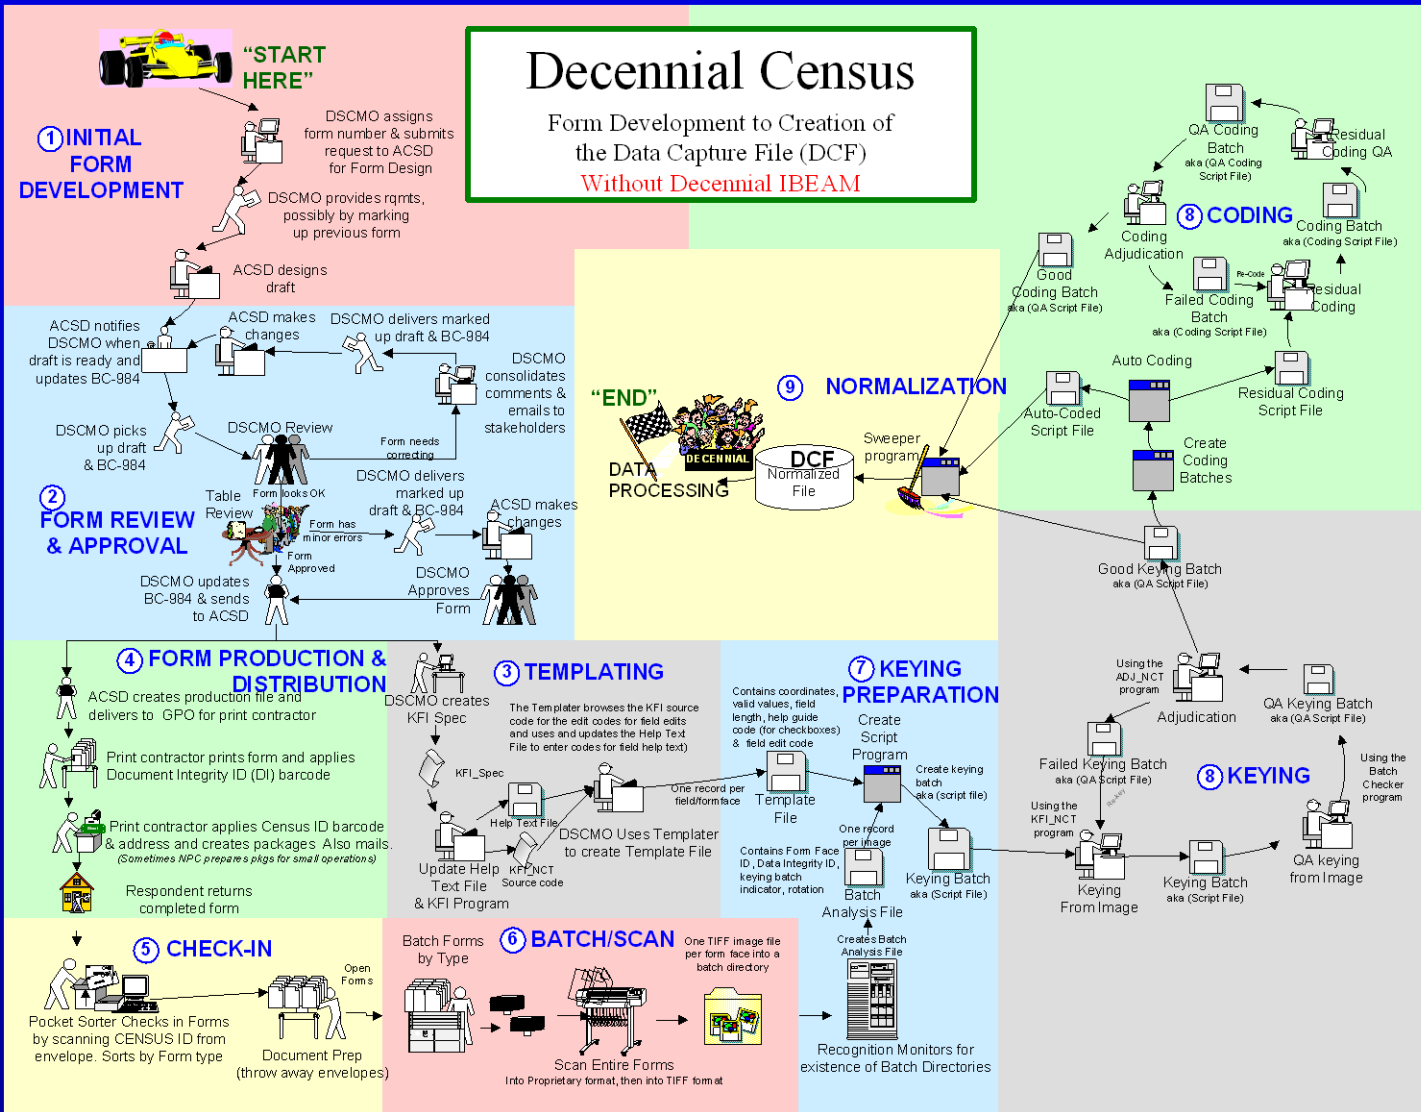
Decennial Census

Form Development to Creation of the Data Capture File (DCF)
Without Decennial IBEAM

"START HERE"

1 INITIAL FORM DEVELOPMENT

DSCMO assigns form number & submits request to ACSD for Form Design

DSCMO provides rqmts, possibly by marking up previous form

ACSD designs draft

ACSD notifies DSCMO when draft is ready and updates BC-984

ACSD makes changes

DSCMO delivers marked up draft & BC-984

DSCMO consolidates comments & emails to stakeholders

DSCMO picks up draft & BC-984

DSCMO Review

Form needs correcting

2 FORM REVIEW & APPROVAL

Table Review

Form looks OK

DSCMO delivers marked up draft & BC-984

ACSD makes changes

Form has minor errors

Form Approved

DSCMO Approves Form

DSCMO updates BC-984 & sends to ACSD

4 FORM PRODUCTION & DISTRIBUTION

ACSD creates production file and delivers to GPO for print contractor

Print contractor prints form and applies Document Integrity ID (DI) barcode

Print contractor applies Census ID barcode & address and creates packages. Also mails.
(Sometimes NPC prepares pkgs for small operations)

Respondent returns completed form

3 TEMPLATING

DSCMO creates KFI Spec

The Templater browses the KFI source code for the edit codes for field edits and uses and updates the Help Text File to enter codes for field help text)

KFI_Spec

Help Text File

DSCMO Uses Templater to create Template File

Update Help Text File & KFI Program

KFI_NCT Source code

One record per field/formface

Template File

7 KEYING PREPARATION

Contains coordinates, valid values, field length, help guide code (for checkboxes) & field edit code

Create Script Program

Create keying batch aka (script file)

One record per image

Contains Form Face ID, Data Integrity ID, keying batch indicator, rotation

Batch Analysis File

Keying Batch aka (Script File)

Creates Batch Analysis File

5 CHECK-IN

Pocket Sorter Checks in Forms by scanning CENSUS ID from envelope. Sorts by Form type

Open Forms

Document Prep (throw away envelopes)

Batch Forms by Type

6 BATCH/SCAN

One TIFF image file per form face into a batch directory

Scan Entire Forms
Into Proprietary format, then into TIFF format

Recognition Monitors for existence of Batch Directories

9 NORMALIZATION

"END"

DECENNIAL

DATA PROCESSING

DCF
Normalized File

Sweeper program

8 CODING

QA Coding Batch aka (QA Coding Script File)

Residual Coding QA

Coding Adjudication

Coding Batch aka (Coding Script File)

Good Coding Batch aka (QA Script File)

Failed Coding Batch aka (Coding Script File)

Re-Code

Residual Coding

Auto Coding

Auto-Coded Script File

Residual Coding Script File

Create Coding Batches

Good Keying Batch aka (QA Script File)

Using the ADJ_NCT program

Adjudication

QA Keying Batch aka (QA Script File)

Failed Keying Batch aka (QA Script File)

Re-Key

8 KEYING

Using the Batch Checker program

Using the KFI_NCT program

Keying From Image

Keying Batch aka (Script File)

QA keying from Image